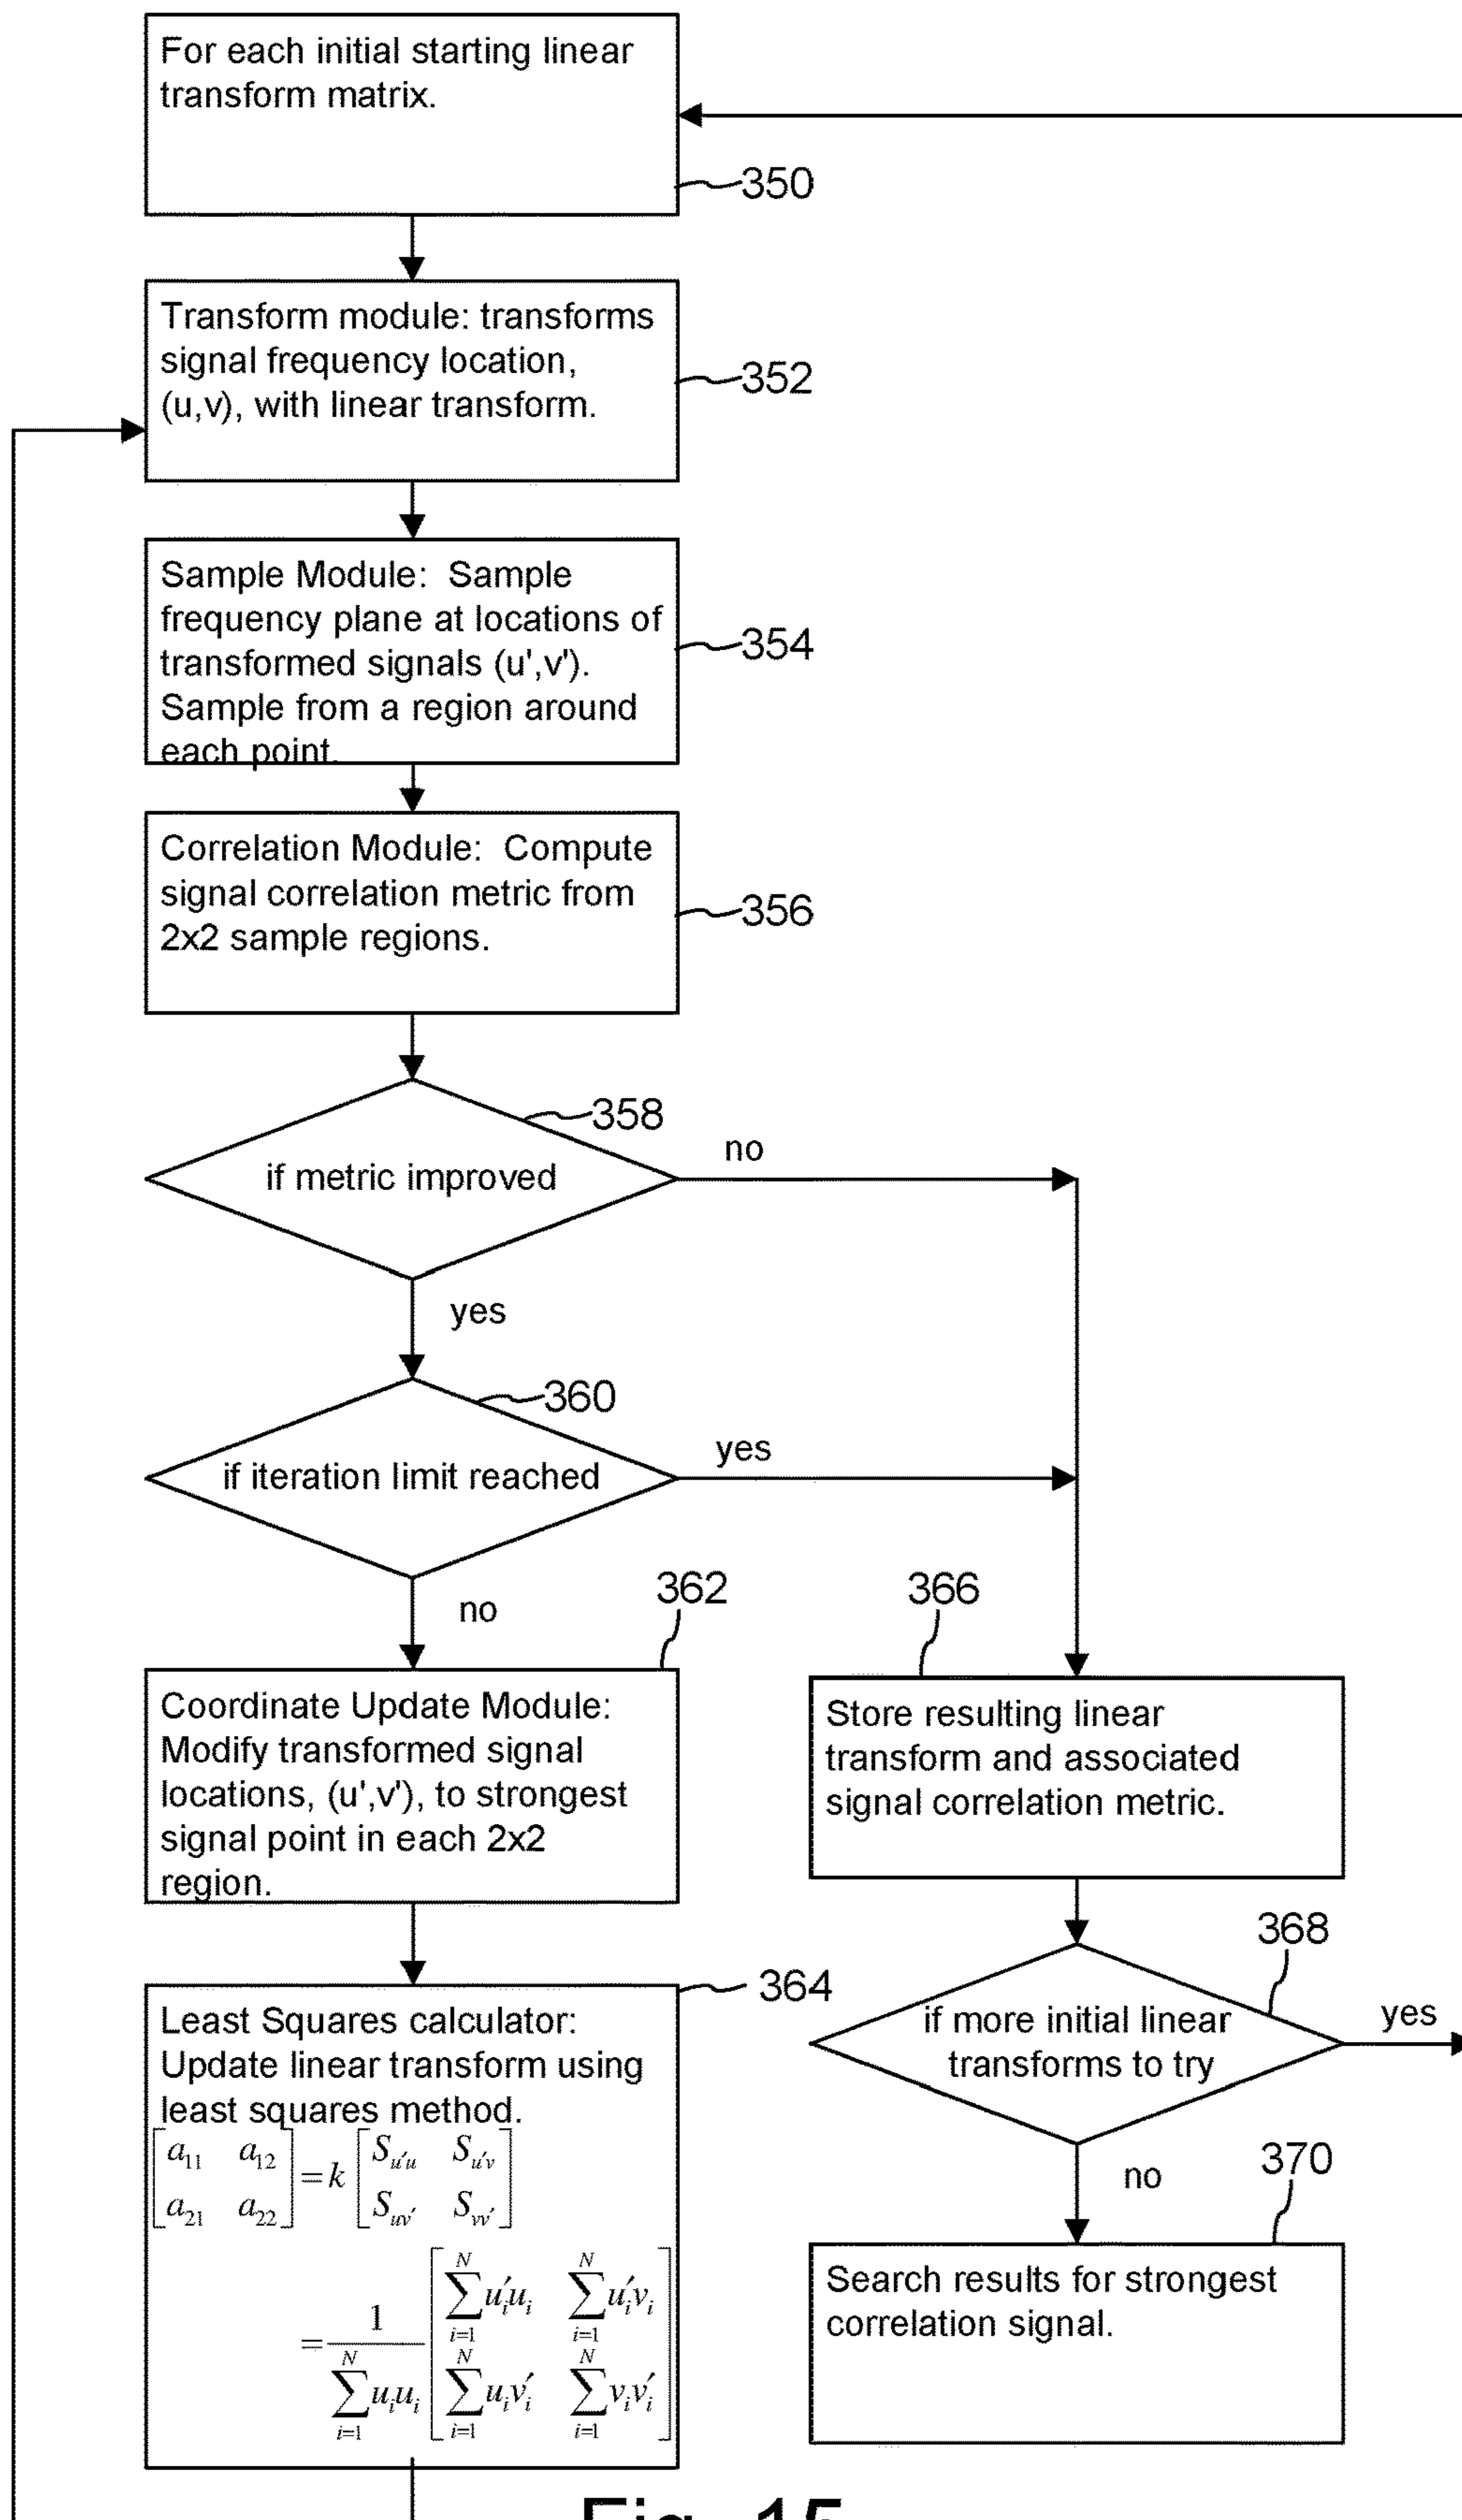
For each initial starting linear transform matrix.

350

Transform module: transforms signal frequency location, (u,v), with linear transform.

352

Sample Module: Sample frequency plane at locations of transformed signals (u',v'). Sample from a region around each point.

354

Correlation Module: Compute signal correlation metric from 2x2 sample regions.

356

358

if metric improved

no

yes

360

if iteration limit reached

yes

no

362

366

Coordinate Update Module: Modify transformed signal locations, (u',v'), to strongest signal point in each 2x2 region.

Store resulting linear transform and associated signal correlation metric.

368

364

Least Squares calculator: Update linear transform using least squares method.

$\begin{bmatrix} a_{11} & a_{12} \\ a_{21} & a_{22} \end{bmatrix} = k \begin{bmatrix} S_{u'u} & S_{u'v} \\ S_{uv'} & S_{vv'} \end{bmatrix}$

$= \frac{1}{\sum_{i=1}^{N} u_i u_i} \begin{bmatrix} \sum_{i=1}^{N} u'_i u_i & \sum_{i=1}^{N} u'_i v_i \\ \sum_{i=1}^{N} u_i v'_i & \sum_{i=1}^{N} v_i v'_i \end{bmatrix}$

if more initial linear transforms to try

yes

no

370

Search results for strongest correlation signal.

Fig. 15